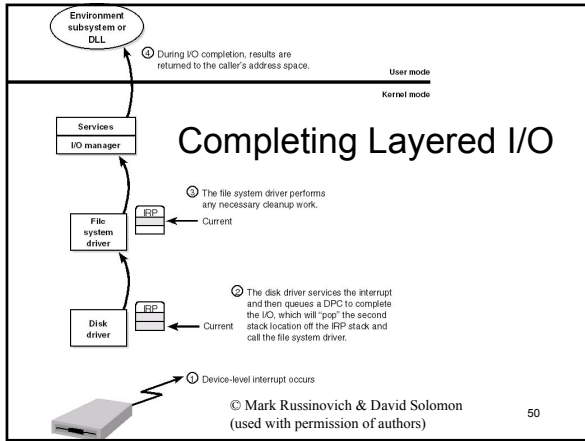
Environment subsystem or DLL

④ During I/O completion, results are returned to the caller's address space.

User mode

Kernel mode

Services

I/O manager

Completing Layered I/O

③ The file system driver performs any necessary cleanup work.

IRP

Current

File system driver

② The disk driver services the interrupt and then queues a DPC to complete the I/O, which will "pop" the second stack location off the IRP stack and call the file system driver.

IRP

Current

Disk driver

① Device-level interrupt occurs

© Mark Russinovich & David Solomon (used with permission of authors)

50